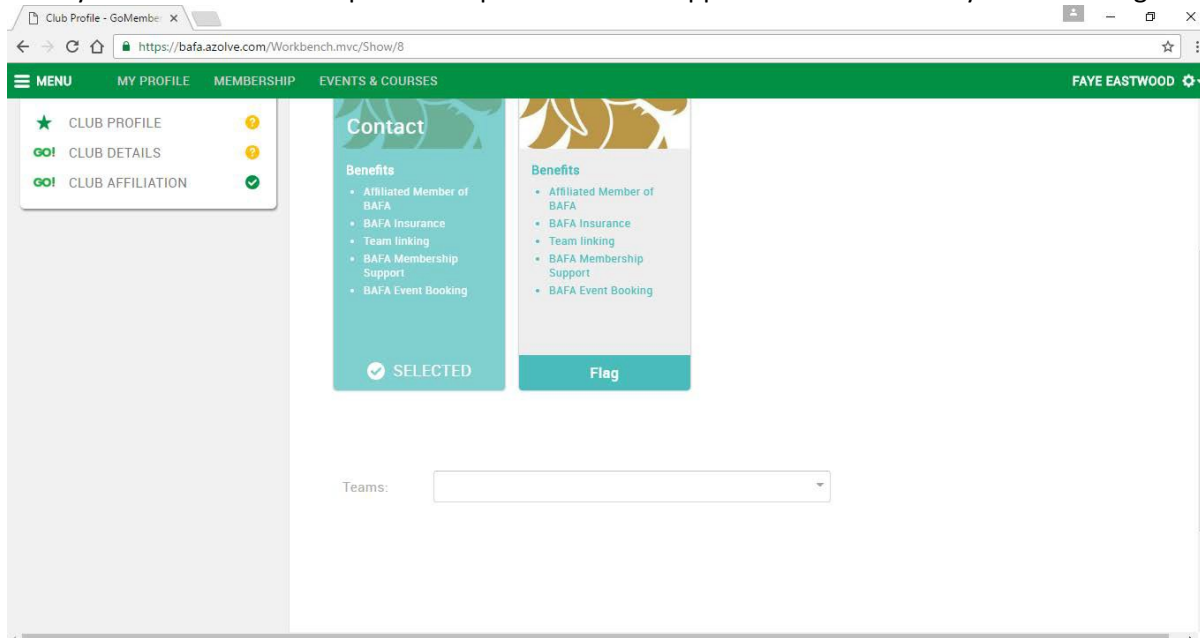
Club Profile - GoMember

https://bafa.azolve.com/Workbench.mvc/Show/8

MENU MY PROFILE MEMBERSHIP EVENTS & COURSES FAYE EASTWOOD

CLUB PROFILE
GO! CLUB DETAILS
GO! CLUB AFFILIATION

Contact

Benefits
- Affiliated Member of BAFA
- BAFA Insurance
- Team linking
- BAFA Membership Support
- BAFA Event Booking

SELECTED

Benefits
- Affiliated Member of BAFA
- BAFA Insurance
- Team linking
- BAFA Membership Support
- BAFA Event Booking

Flag

Teams: